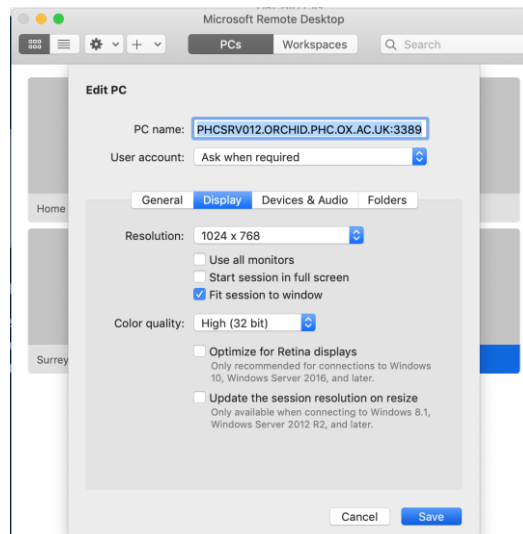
Microsoft Remote Desktop

PCs Workspaces Search

Edit PC

PC name: PHCSRV012.ORCHID.PHC.OX.AC.UK:3389

User account: Ask when required

General Display Devices & Audio Folders

Home

Resolution: 1024 x 768

Use all monitors

Start session in full screen

Fit session to window

Color quality: High (32 bit)

Surrey

Optimize for Retina displays
Only recommended for connections to Windows 10, Windows Server 2016, and later.

Update the session resolution on resize
Only available when connecting to Windows 8.1, Windows Server 2012 R2, and later.

Cancel Save